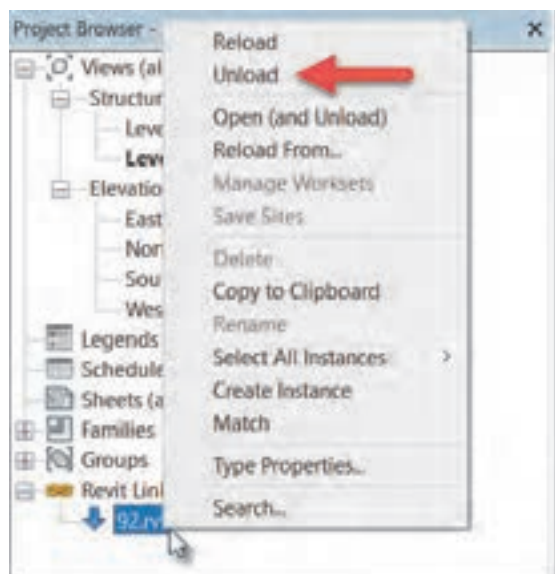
Project Browser -
Views (al
Structur
Leve
Leve
Elevatio
East
Nor
Sou
Wes
Legends
Schedule
Sheets (a
Families
Groups
Revit Linl
92.rv

Reload
Unload
Open (and Unload)
Reload From...
Manage Worksets
Save Sites
Delete
Copy to Clipboard
Rename
Select All Instances
Create Instance
Match
Type Properties...
Search...